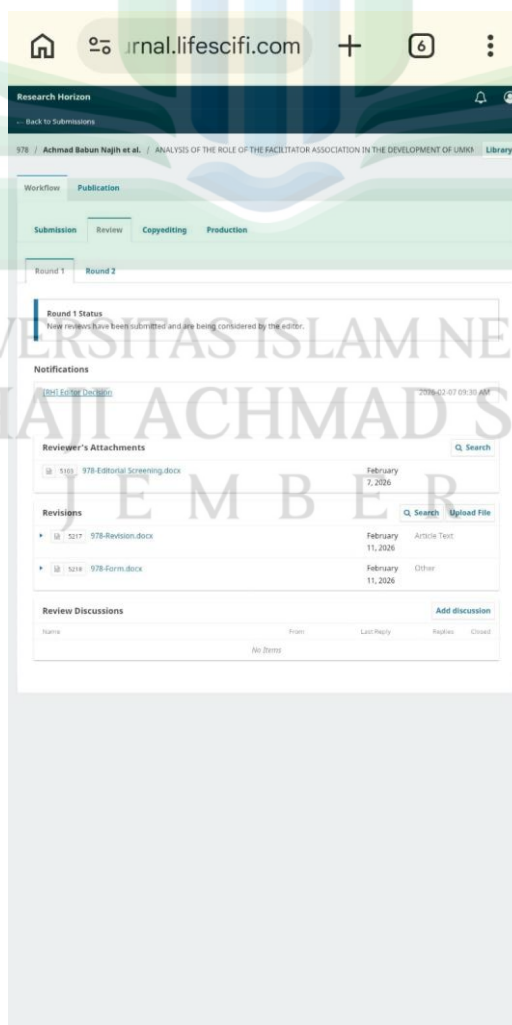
urnal.lifescifi.com

6

Research Horizon

← Back to Submissions

978 / Achmad Babun Najih et al. / ANALYSIS OF THE ROLE OF THE FACILITATOR ASSOCIATION IN THE DEVELOPMENT OF UMKM Library

Workflow Publication

Submission Review Copyediting Production

Round 1 Round 2

Round 1 Status
New reviews have been submitted and are being considered by the editor.

Notifications

[RH] Editor Decision 2026-02-07 09:30 AM

Reviewer's Attachments Search

5103 978-Editorial Screening.docx February 7, 2026

Revisions Search Upload File

5217 978-Revision.docx February 11, 2026 Article Text

5218 978-Form.docx February 11, 2026 Other

Review Discussions Add discussion

| Name | From | Last Reply | Replies | Closed |
|---|---|---|---|---|
| No Items | | | | |

VERSITAS ISLAM NE
AJI ACHMAD S
J E M B E R